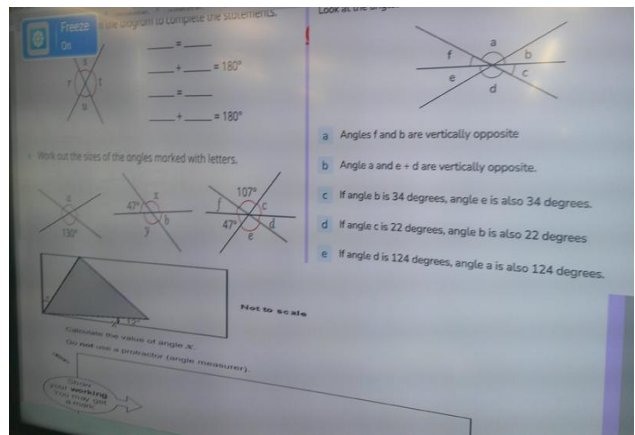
Freeze
On

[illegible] the diagram to complete the statements.

r s t u

___ = ___

___ + ___ = 180°

___ = ___

___ + ___ = 180°

Work out the sizes of the angles marked with letters.

z
130°

47°
x
b
y

107°
f
c
47°
d
e

Not to scale

Calculate the value of angle x.
Do not use a protractor (angle measurer).

Show your working
You may get a mark

Look at the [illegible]

a
f
b
e
c
d

a Angles f and b are vertically opposite

b Angle a and e + d are vertically opposite.

c If angle b is 34 degrees, angle e is also 34 degrees.

d If angle c is 22 degrees, angle b is also 22 degrees

e If angle d is 124 degrees, angle a is also 124 degrees.